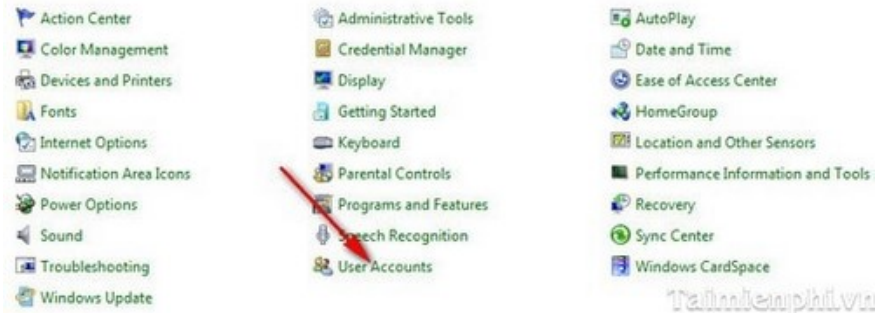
Action Center
Color Management
Devices and Printers
Fonts
Internet Options
Notification Area Icons
Power Options
Sound
Troubleshooting
Windows Update

Administrative Tools
Credential Manager
Display
Getting Started
Keyboard
Parental Controls
Programs and Features
Speech Recognition
User Accounts

AutoPlay
Date and Time
Ease of Access Center
HomeGroup
Location and Other Sensors
Performance Information and Tools
Recovery
Sync Center
Windows CardSpace

Taimienphi.vn